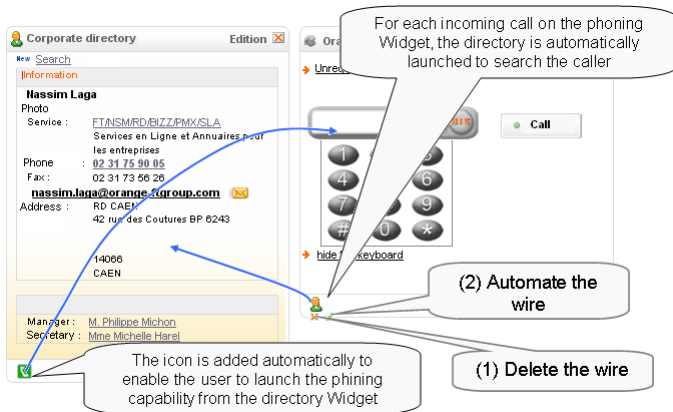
Corporate directory

Edition

New Search

Information

Nassim Laga

Photo

Service : FT/NSM/RD/BIZZ/PMX/SLA

Services en Ligne et Annuaires pour les entreprises

Phone : 02 31 75 90 05

Fax : 02 31 73 56 26

nassim.laga@orange-ftgroup.com

Address : RD CAEN

42 rue des Coutures BP 6243

14066

CAEN

Manager : M. Philippe Michon

Secretary : Mme Michelle Harel

Ora

Unreg

Call

1

4

6

7

9

#

0

*

hide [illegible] keyboard

For each incoming call on the phoning Widget, the directory is automatically launched to search the caller

(2) Automate the wire

(1) Delete the wire

The icon is added automatically to enable the user to launch the phining capability from the directory Widget